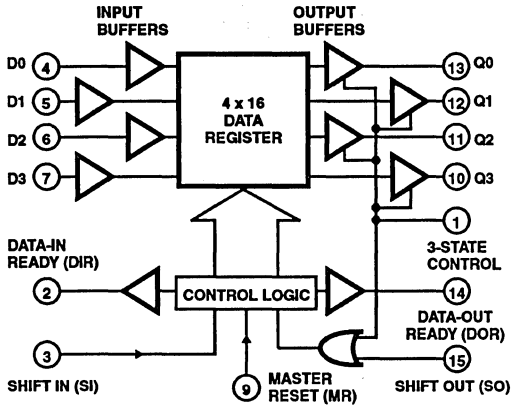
INPUT BUFFERS

OUTPUT BUFFERS

D0 4

D1 5

D2 6

D3 7

4 x 16 DATA REGISTER

13 Q0

12 Q1

11 Q2

10 Q3

1

3-STATE CONTROL

DATA-IN READY (DIR)

2

CONTROL LOGIC

14

DATA-OUT READY (DOR)

3

SHIFT IN (SI)

9

MASTER RESET (MR)

15

SHIFT OUT (SO)